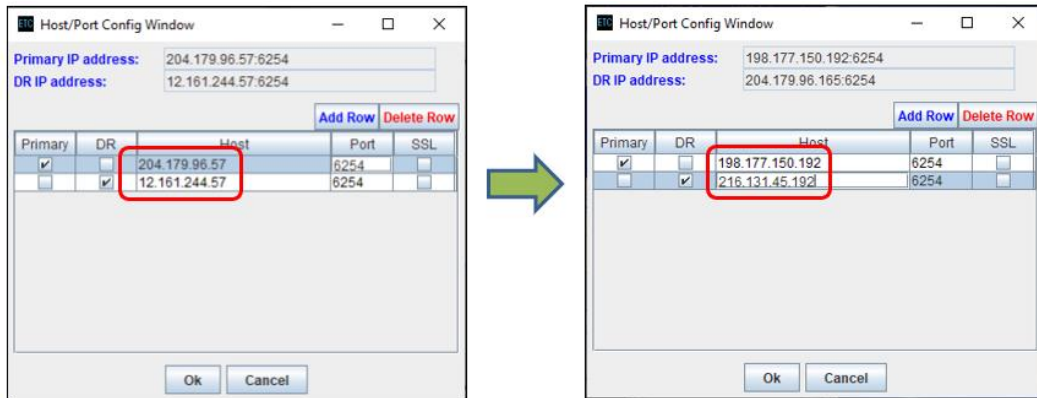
ETC Host/Port Config Window

Primary IP address: 204.179.96.57:6254
DR IP address: 12.161.244.57:6254

Add Row Delete Row

| Primary | DR | Host | Port | SSL |
|---|---|---|---|---|
| ✔ | | 204.179.96.57 | 6254 | |
| | ✔ | 12.161.244.57 | 6254 | |

Ok Cancel

ETC Host/Port Config Window

Primary IP address: 198.177.150.192:6254
DR IP address: 204.179.96.165:6254

Add Row Delete Row

| Primary | DR | Host | Port | SSL |
|---|---|---|---|---|
| ✔ | | 198.177.150.192 | 6254 | |
| | ✔ | 216.131.45.192 | 6254 | |

Ok Cancel